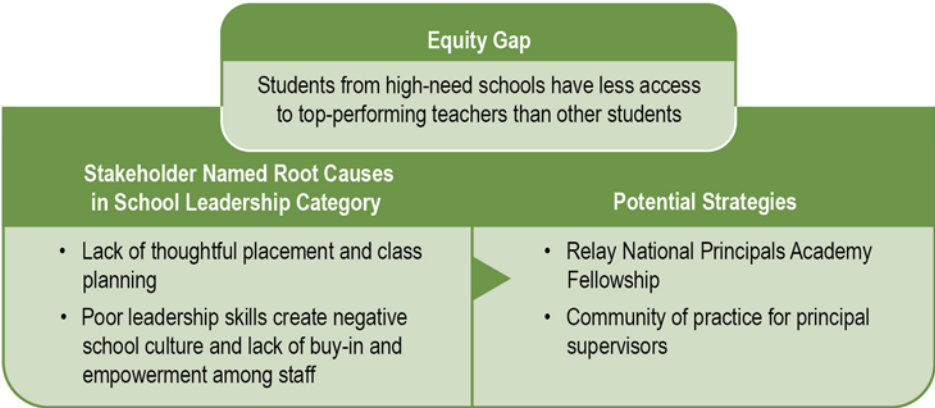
Equity Gap

Students from high-need schools have less access to top-performing teachers than other students

Stakeholder Named Root Causes in School Leadership Category

• Lack of thoughtful placement and class planning

• Poor leadership skills create negative school culture and lack of buy-in and empowerment among staff

Potential Strategies

• Relay National Principals Academy Fellowship

• Community of practice for principal supervisors